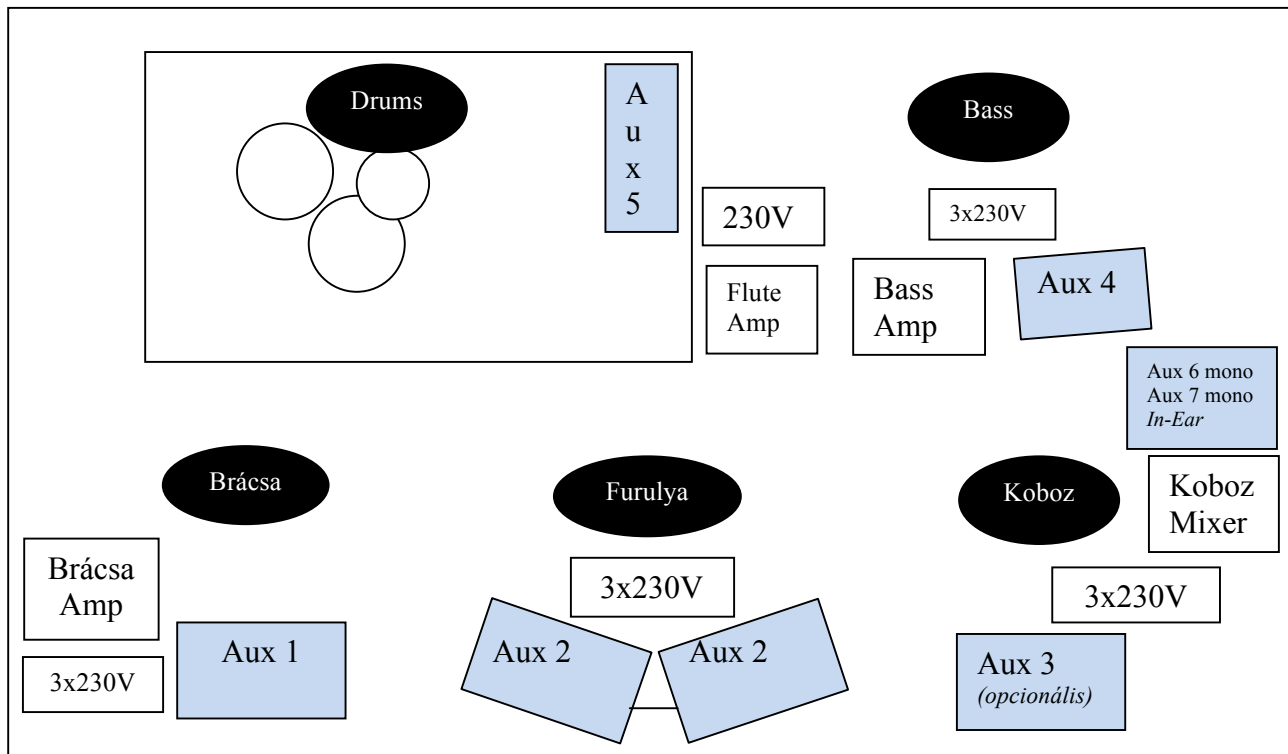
Drums

A
u
x
5

Bass

230V

3x230V

Flute Amp

Bass Amp

Aux 4

Aux 6 mono
Aux 7 mono
*In-Ear*

Brácsa

Furulya

Koboz

Koboz Mixer

Brácsa Amp

3x230V

3x230V

3x230V

Aux 1

Aux 2

Aux 2

Aux 3
*(opcionális)*